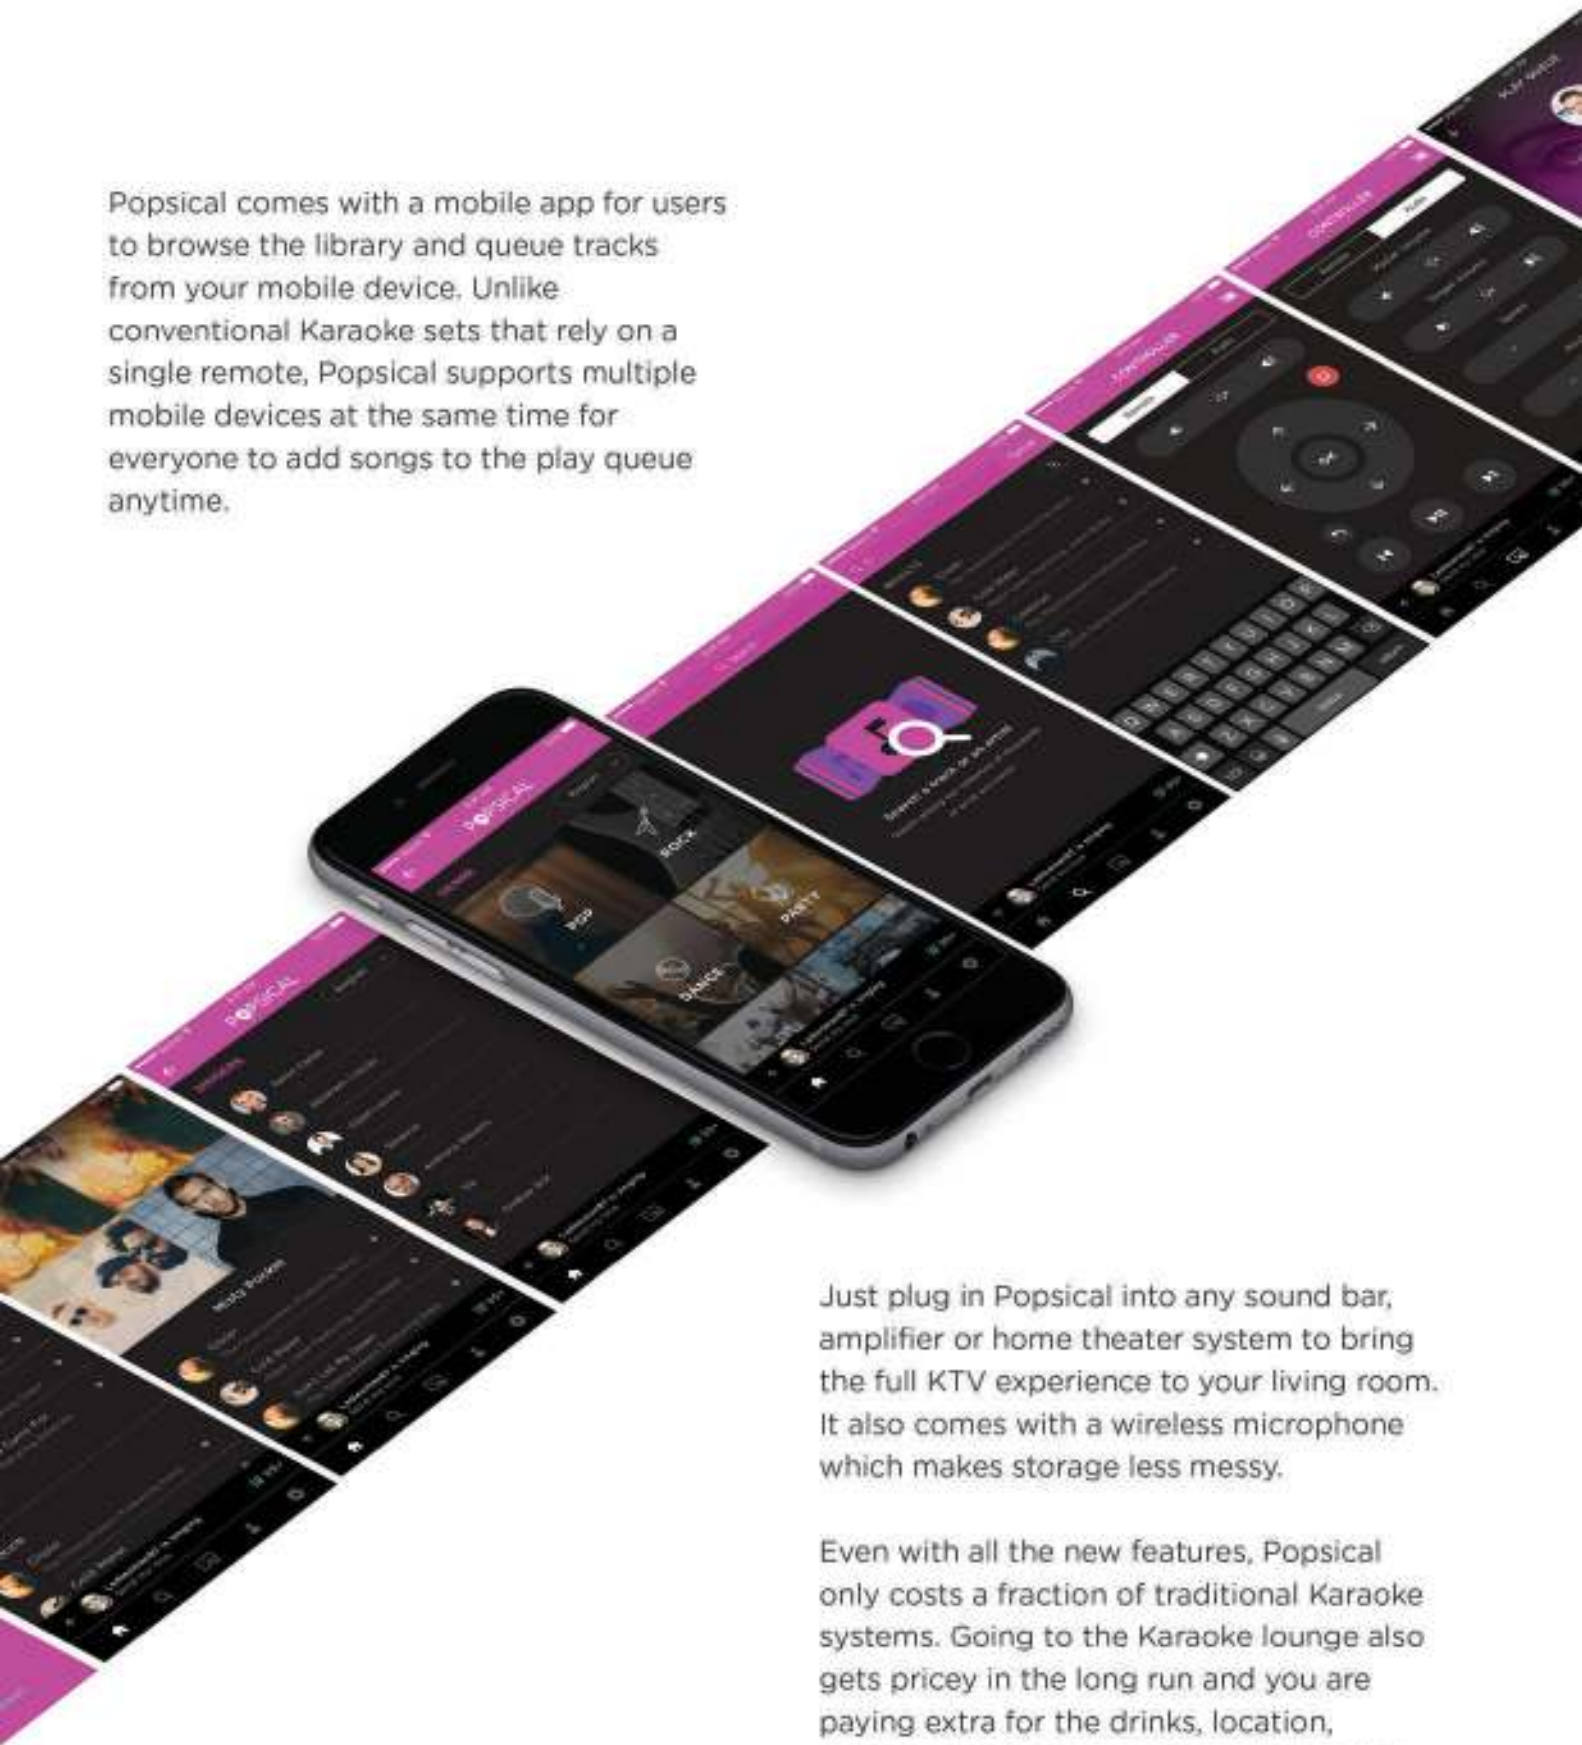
Popsical comes with a mobile app for users to browse the library and queue tracks from your mobile device. Unlike conventional Karaoke sets that rely on a single remote, Popsical supports multiple mobile devices at the same time for everyone to add songs to the play queue anytime.

POPSICAL

ROCK

POP

PARTY

DANCE

POPSICAL

CONTROLLER

CONTROLLER

Just plug in Popsical into any sound bar, amplifier or home theater system to bring the full KTV experience to your living room. It also comes with a wireless microphone which makes storage less messy.

Even with all the new features, Popsical only costs a fraction of traditional Karaoke systems. Going to the Karaoke lounge also gets pricey in the long run and you are paying extra for the drinks, location,